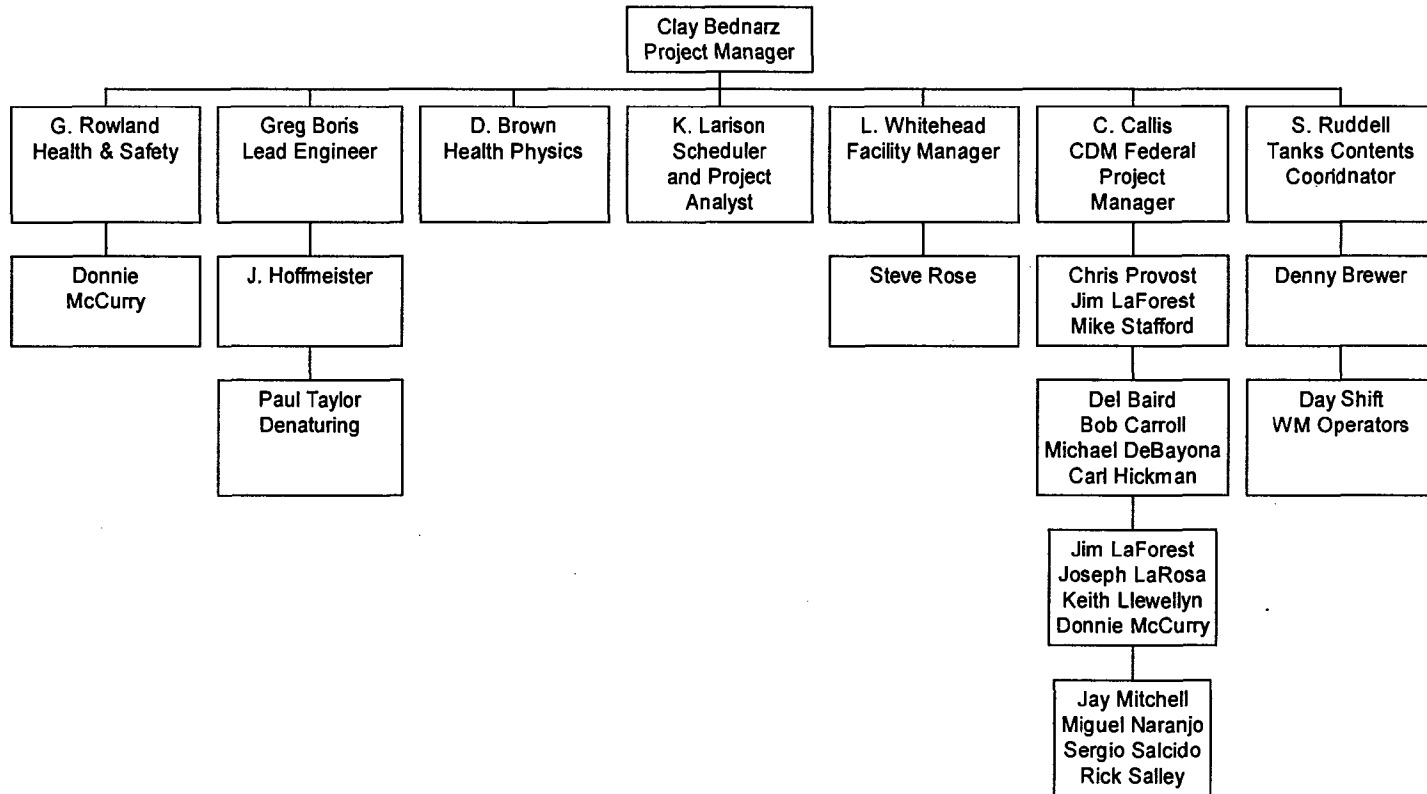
Clay Bednarz
Project Manager

G. Rowland
Health & Safety

Donnie
McCurry

Greg Boris
Lead Engineer

J. Hoffmeister

Paul Taylor
Denaturing

D. Brown
Health Physics

K. Larison
Scheduler
and Project
Analyst

L. Whitehead
Facility Manager

Steve Rose

C. Callis
CDM Federal
Project
Manager

Chris Provost
Jim LaForest
Mike Stafford

Del Baird
Bob Carroll
Michael DeBayona
Carl Hickman

Jim LaForest
Joseph LaRosa
Keith Llewellyn
Donnie McCurry

Jay Mitchell
Miguel Naranjo
Sergio Salcido
Rick Salley

S. Ruddell
Tanks Contents
Cooridnator

Denny Brewer

Day Shift
WM Operators